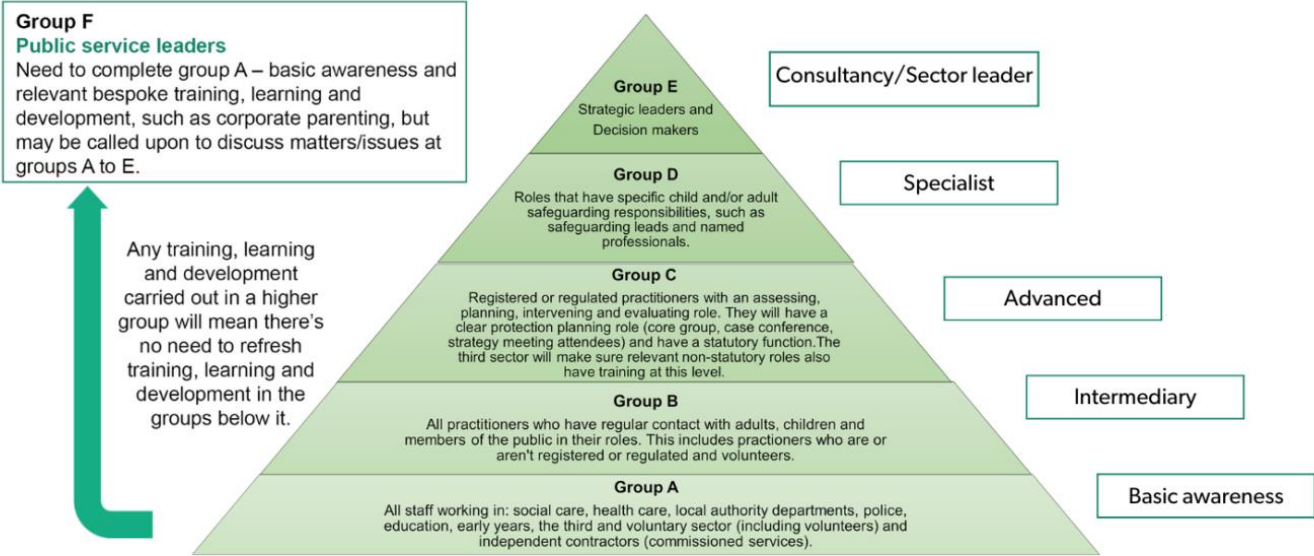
Group F
Public service leaders
Need to complete group A – basic awareness and relevant bespoke training, learning and development, such as corporate parenting, but may be called upon to discuss matters/issues at groups A to E.

Any training, learning and development carried out in a higher group will mean there's no need to refresh training, learning and development in the groups below it.

Group E
Strategic leaders and Decision makers

Consultancy/Sector leader

Group D
Roles that have specific child and/or adult safeguarding responsibilities, such as safeguarding leads and named professionals.

Specialist

Group C
Registered or regulated practitioners with an assessing, planning, intervening and evaluating role. They will have a clear protection planning role (core group, case conference, strategy meeting attendees) and have a statutory function.The third sector will make sure relevant non-statutory roles also have training at this level.

Advanced

Group B
All practitioners who have regular contact with adults, children and members of the public in their roles. This includes practioners who are or aren't registered or regulated and volunteers.

Intermediary

Group A
All staff working in: social care, health care, local authority departments, police, education, early years, the third and voluntary sector (including volunteers) and independent contractors (commissioned services).

Basic awareness